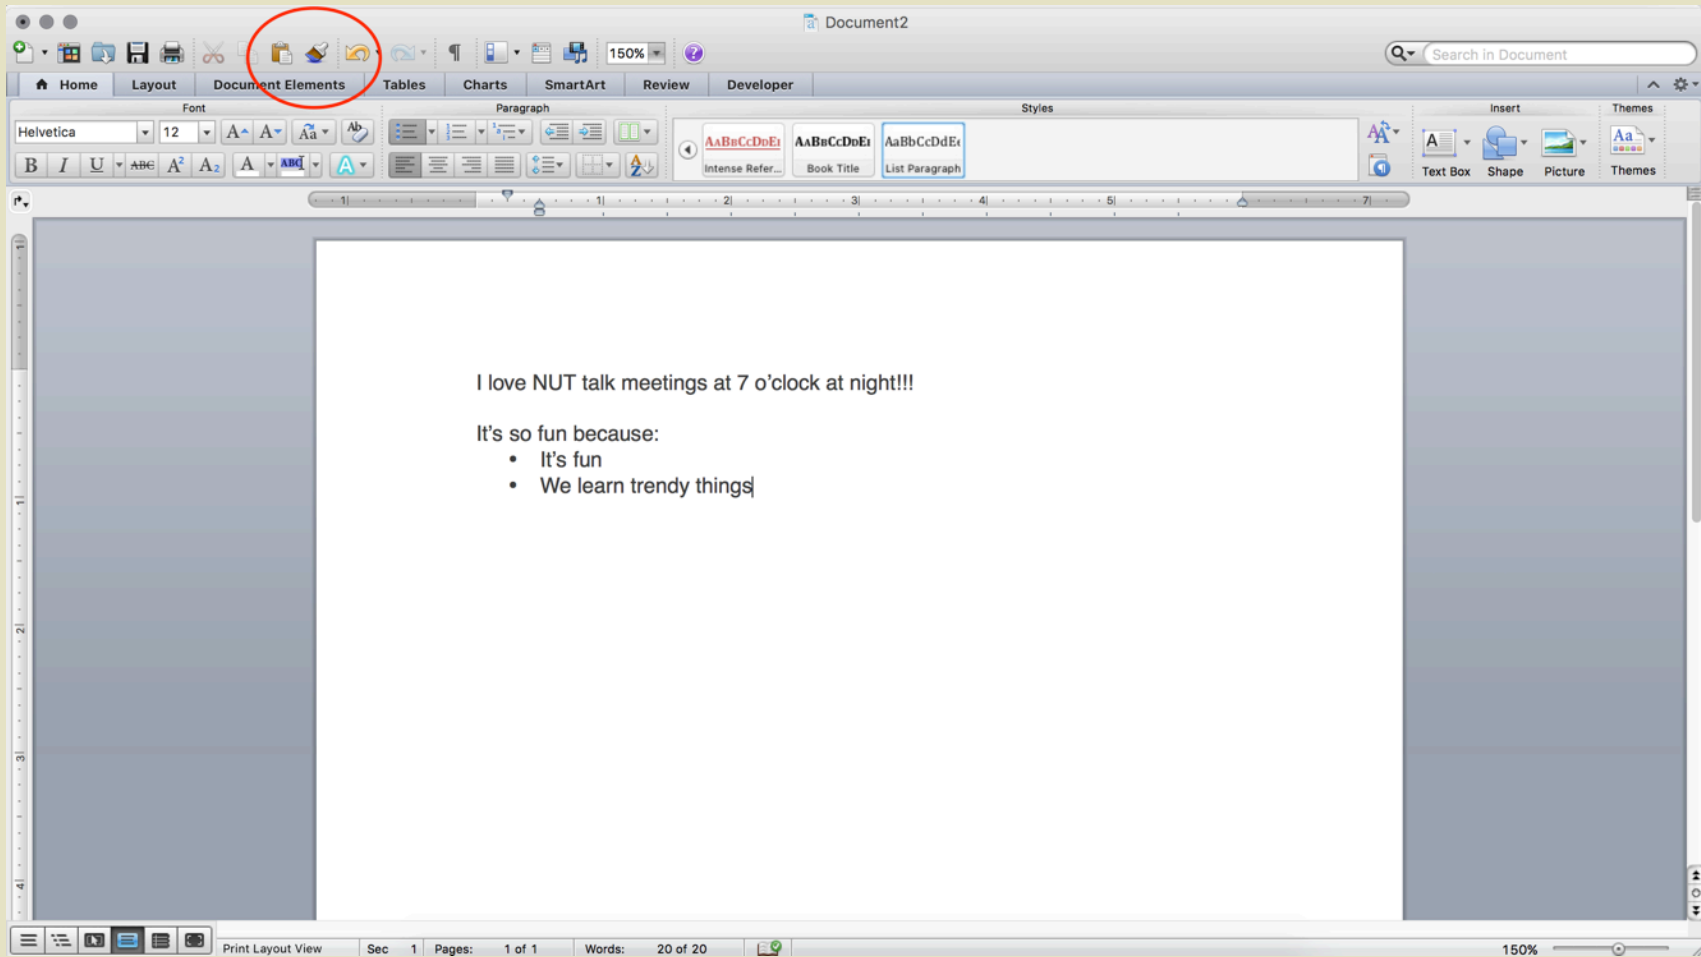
Document2

150%

Search in Document

Home Layout Document Elements Tables Charts SmartArt Review Developer

Font

Helvetica 12

B I U ABC $A^2$ $A_2$ A ABC A

Paragraph

Styles

AaBbCcDdEe Intense Refer...

AaBbCcDdEe Book Title

AaBbCcDdEe List Paragraph

Insert

Text Box Shape Picture

Themes

Themes

I love NUT talk meetings at 7 o’clock at night!!!

It’s so fun because:

- It’s fun
- We learn trendy things

Print Layout View Sec 1 Pages: 1 of 1 Words: 20 of 20 150%